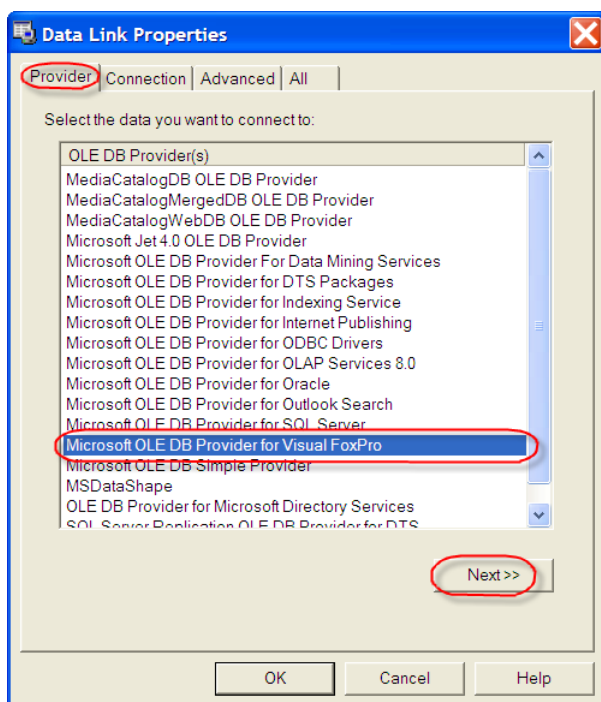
Data Link Properties

Provider | Connection | Advanced | All

Select the data you want to connect to:

OLE DB Provider(s)
MediaCatalogDB OLE DB Provider
MediaCatalogMergedDB OLE DB Provider
MediaCatalogWebDB OLE DB Provider
Microsoft Jet 4.0 OLE DB Provider
Microsoft OLE DB Provider For Data Mining Services
Microsoft OLE DB Provider for DTS Packages
Microsoft OLE DB Provider for Indexing Service
Microsoft OLE DB Provider for Internet Publishing
Microsoft OLE DB Provider for ODBC Drivers
Microsoft OLE DB Provider for OLAP Services 8.0
Microsoft OLE DB Provider for Oracle
Microsoft OLE DB Provider for Outlook Search
Microsoft OLE DB Provider for SQL Server
Microsoft OLE DB Provider for Visual FoxPro
Microsoft OLE DB Simple Provider
MSDataShape
OLE DB Provider for Microsoft Directory Services
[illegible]

Next >>

OK | Cancel | Help